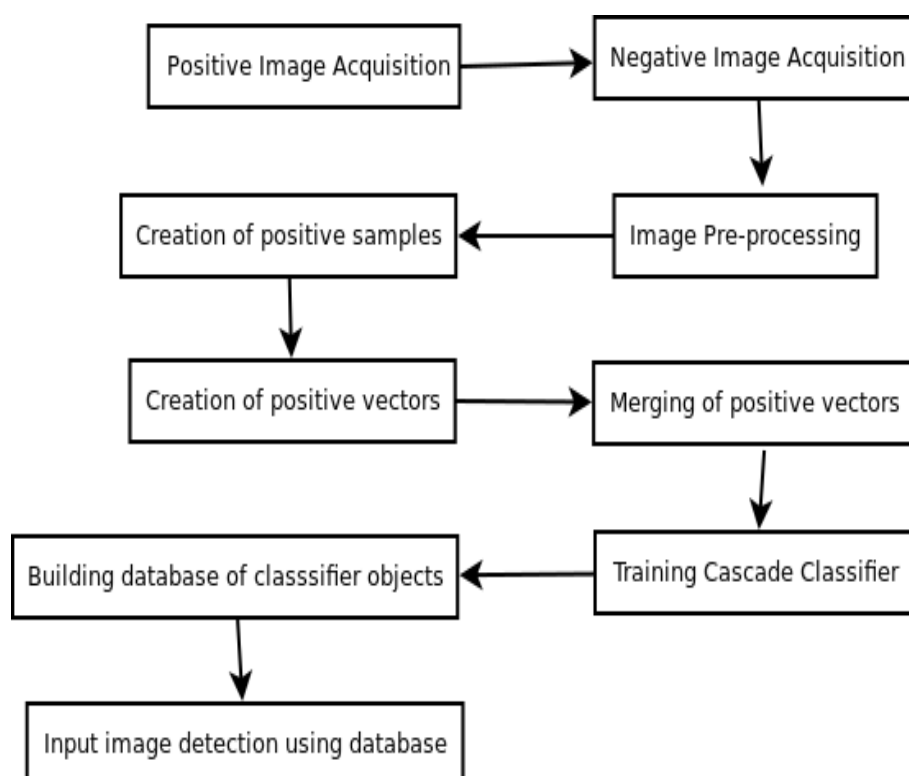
Positive Image Acquisition

Negative Image Acquisition

Image Pre-processing

Creation of positive samples

Creation of positive vectors

Merging of positive vectors

Training Cascade Classifier

Building database of classsifier objects

Input image detection using database